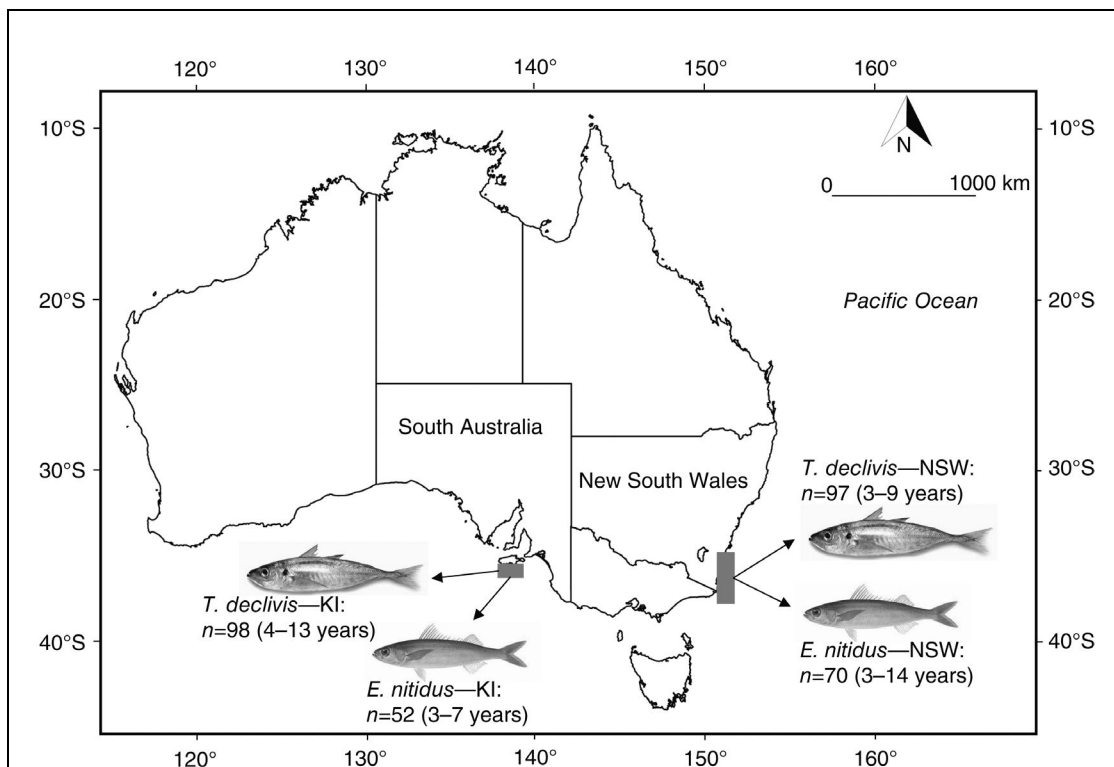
120° 130° 140° 150° 160°

10°S
20°S
30°S
40°S

N

0 1000 km

10°S
20°S
30°S
40°S

Pacific Ocean

South Australia

New South Wales

T. declivis—NSW: $n$=97 (3–9 years)

T. declivis—KI: $n$=98 (4–13 years)

E. nitidus—NSW: $n$=70 (3–14 years)

E. nitidus—KI: $n$=52 (3–7 years)

120° 130° 140° 150° 160°